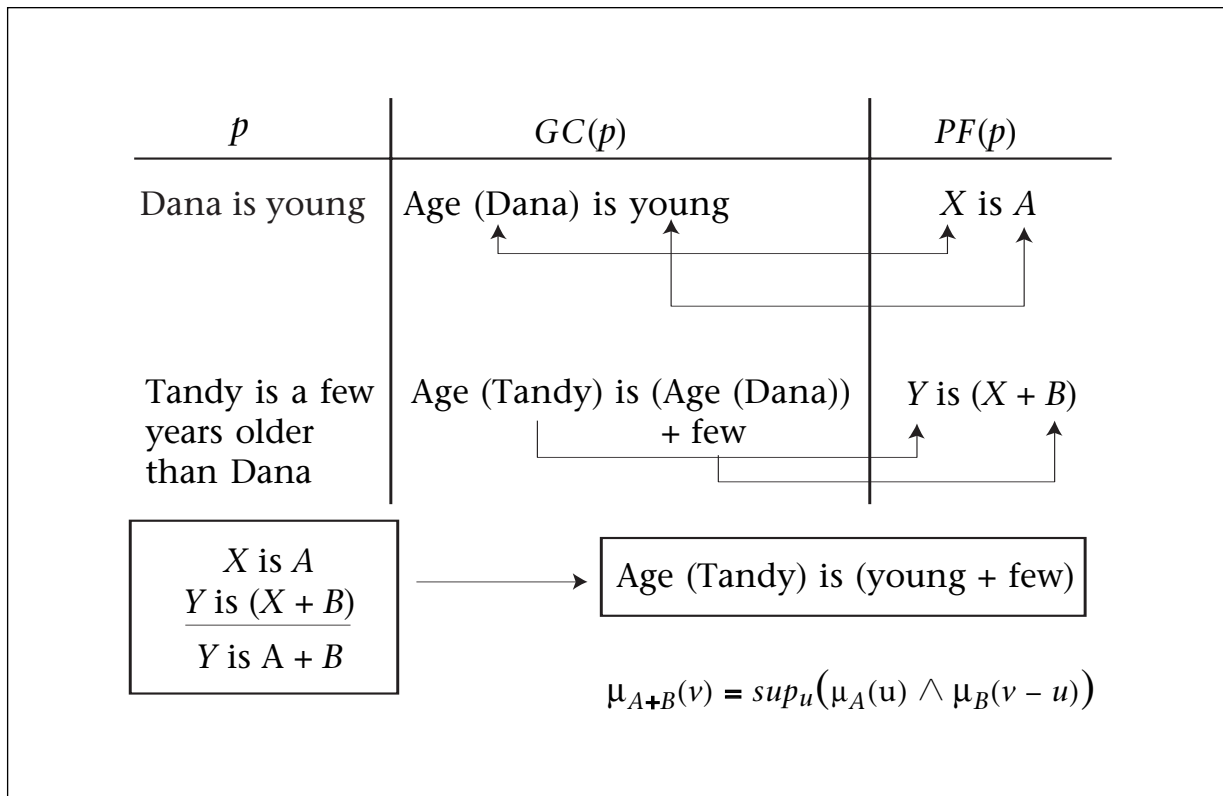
| $p$ | $GC(p)$ | $PF(p)$ |
|---|---|---|
| Dana is young | Age (Dana) is young | $X$ is $A$ |
| Tandy is a few years older than Dana | Age (Tandy) is (Age (Dana)) + few | $Y$ is $(X + B)$ |

$X$ is $A$
$Y$ is $(X + B)$
$Y$ is A + $B$

Age (Tandy) is (young + few)

$\mu_{A+B}(v) = sup_u(\mu_A(u) \wedge \mu_B(v - u))$